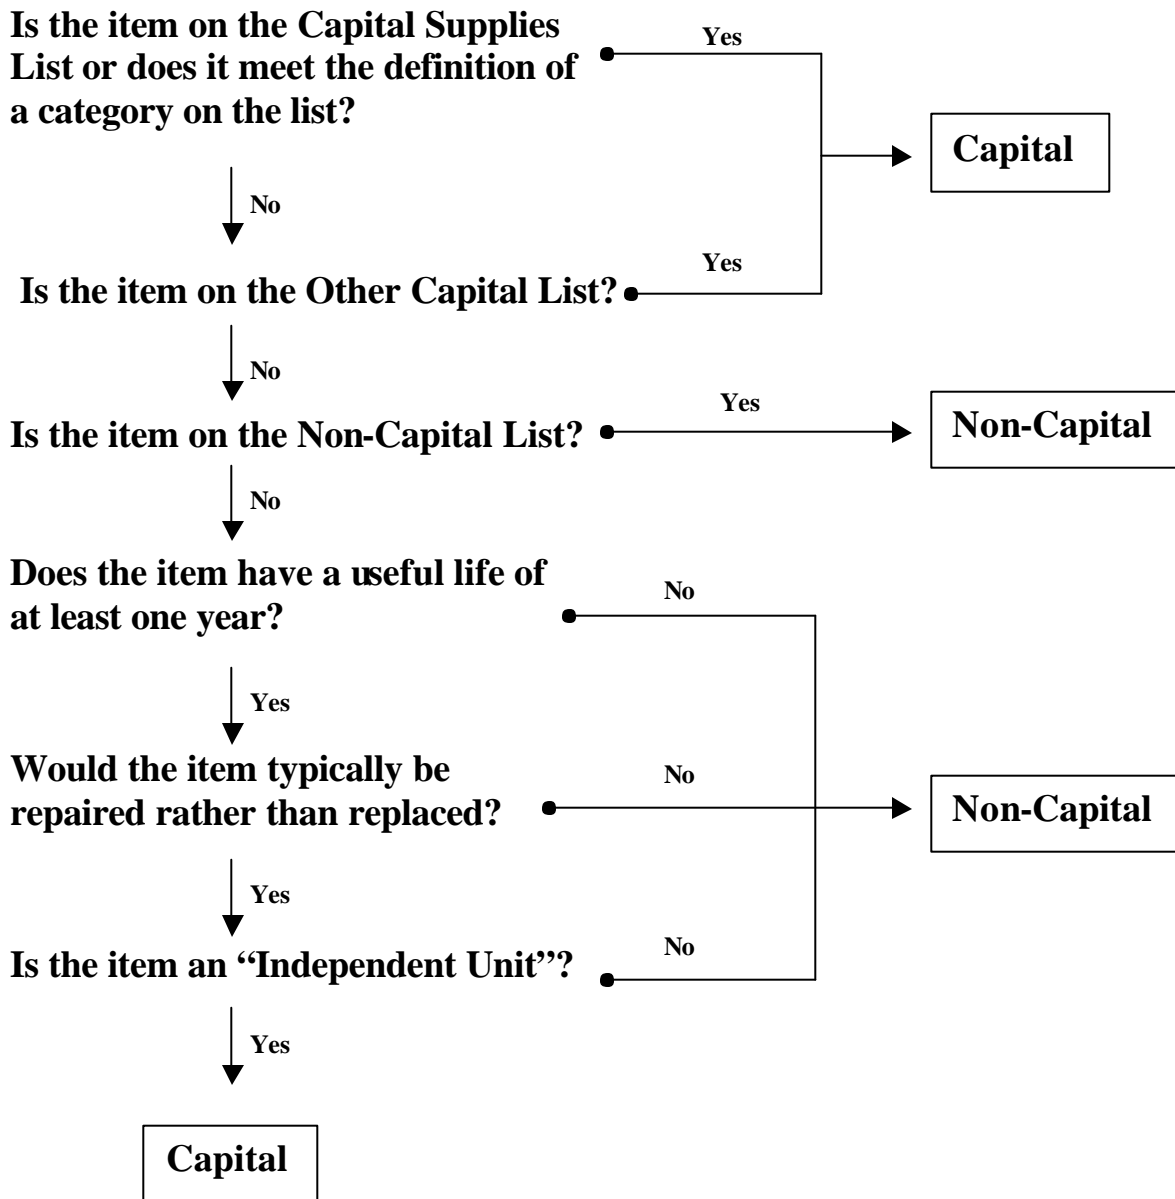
Is the item on the Capital Supplies List or does it meet the definition of a category on the list?

Yes

Capital

No

Yes

Is the item on the Other Capital List?

No

Yes

Is the item on the Non-Capital List?

Non-Capital

No

Does the item have a useful life of at least one year?

No

Yes

Would the item typically be repaired rather than replaced?

No

Non-Capital

Yes

Is the item an "Independent Unit"?

No

Yes

Capital